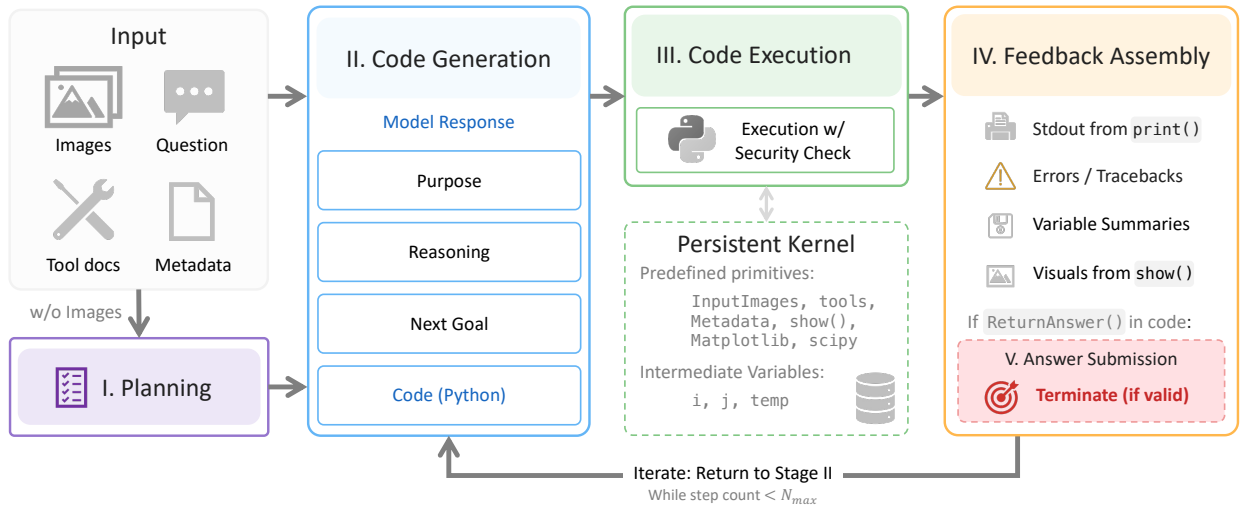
Input
Images
Question
Tool docs
Metadata

w/o Images

I. Planning

II. Code Generation
Model Response
Purpose
Reasoning
Next Goal
Code (Python)

III. Code Execution
Execution w/ Security Check

Persistent Kernel
Predefined primitives:
InputImages, tools, Metadata, show(), Matplotlib, scipy
Intermediate Variables:
i, j, temp

IV. Feedback Assembly
Stdout from print()
Errors / Tracebacks
Variable Summaries
Visuals from show()
If ReturnAnswer() in code:
V. Answer Submission
Terminate (if valid)

Iterate: Return to Stage II
While step count $< N_{max}$